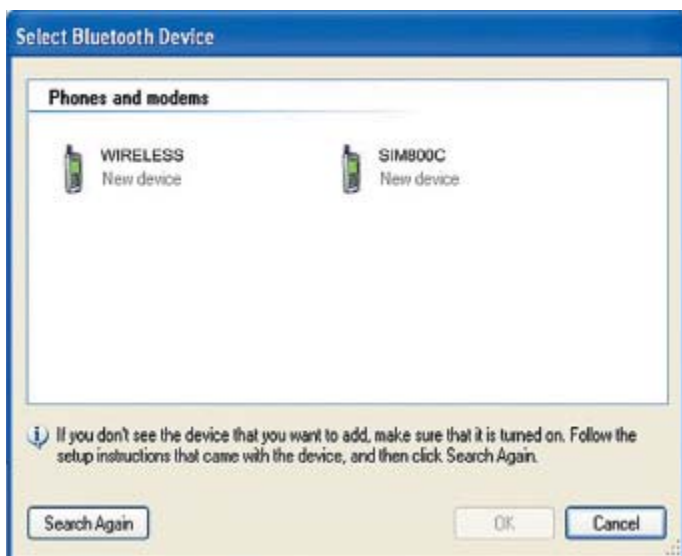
Select Bluetooth Device

Phones and modems

WIRELESS
New device

SIM800C
New device

If you don't see the device that you want to add, make sure that it is turned on. Follow the setup instructions that came with the device, and then click Search Again.

Search Again

OK

Cancel